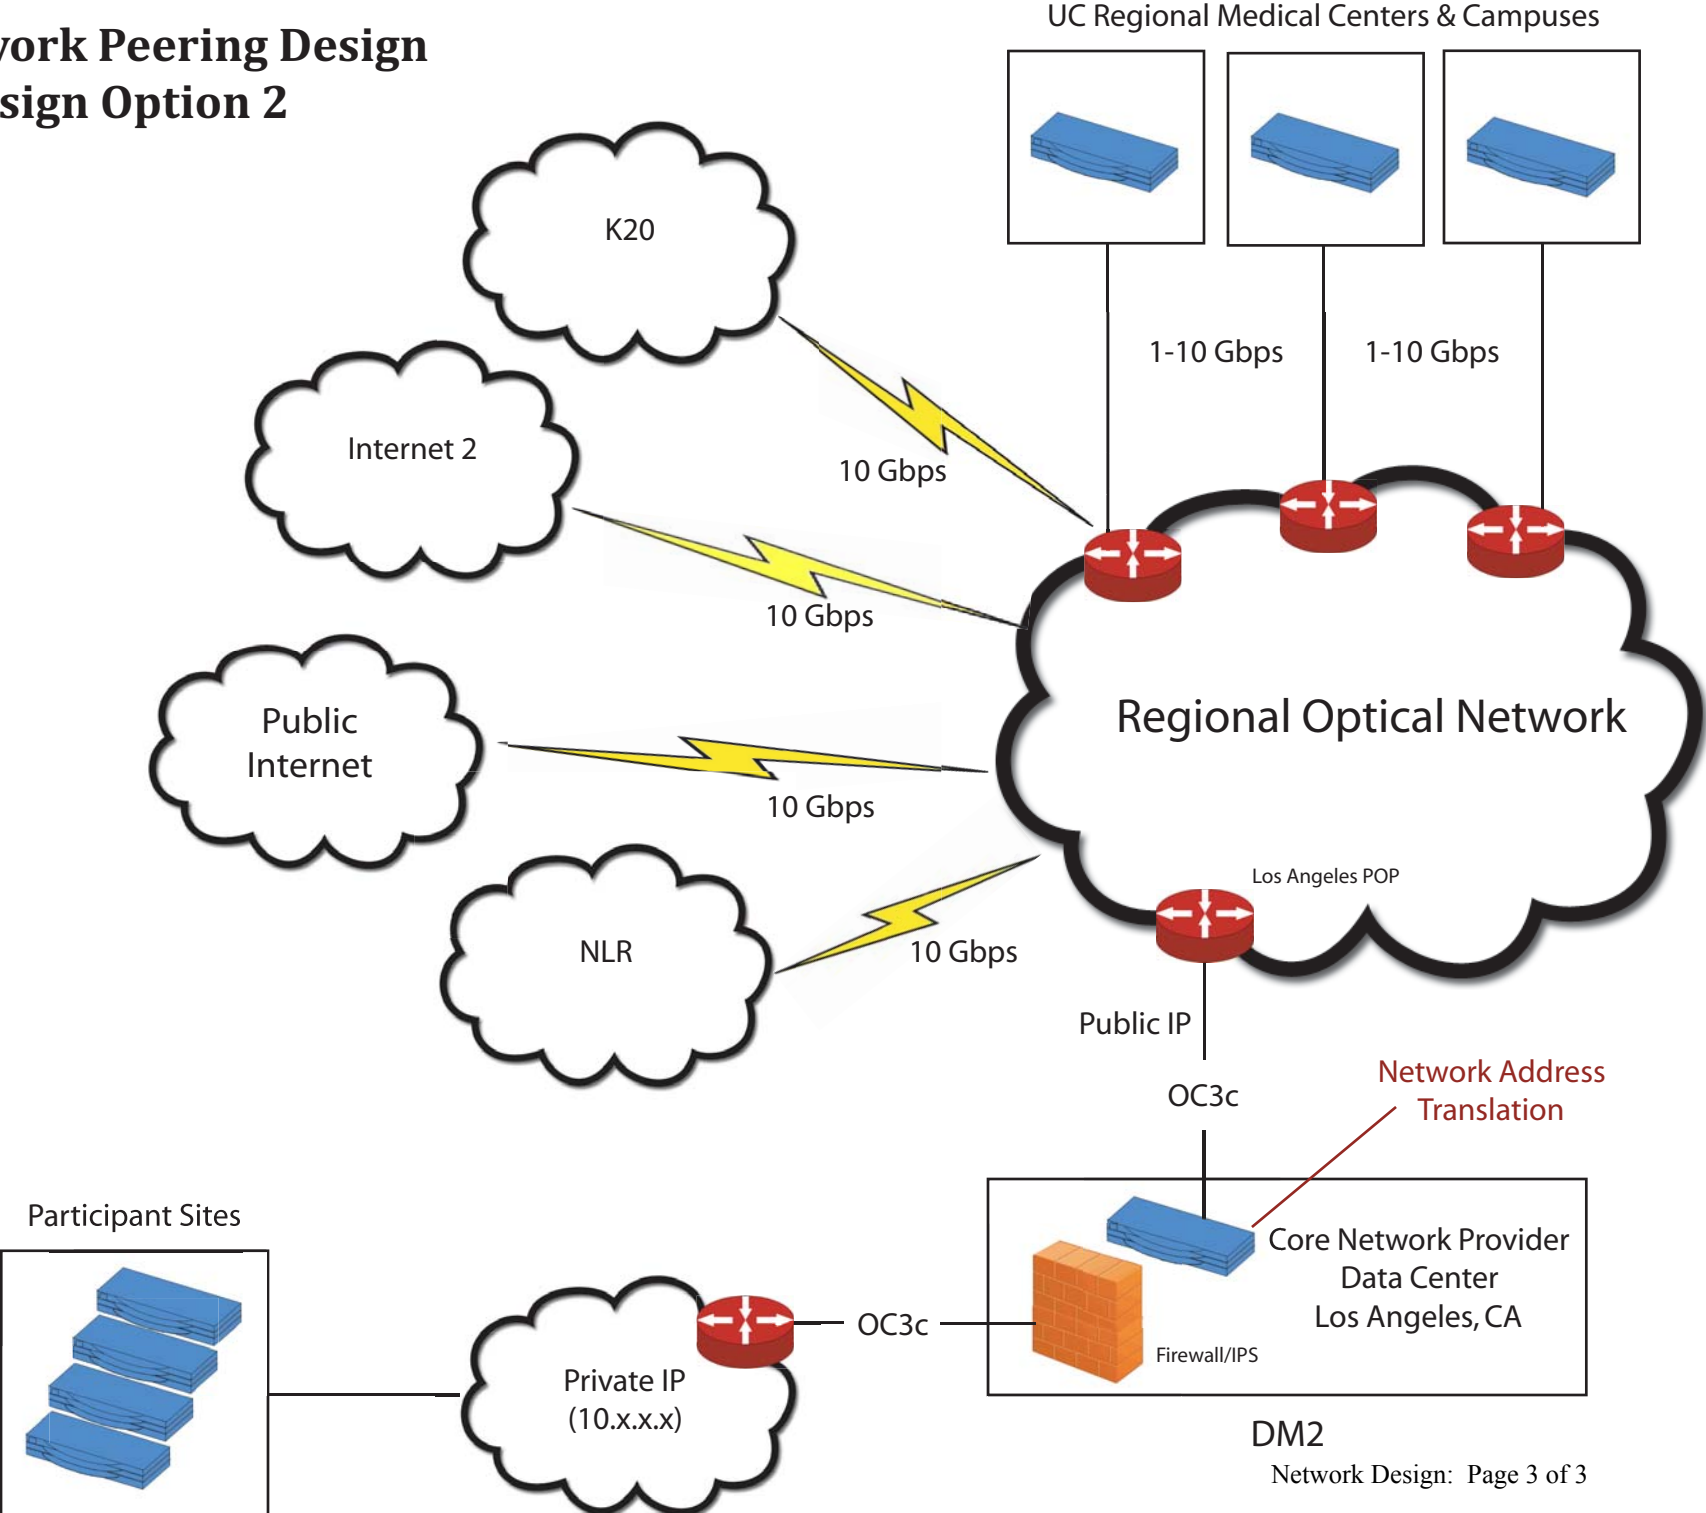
vork Peering Design
sign Option 2

UC Regional Medical Centers & Campuses

K20

1-10 Gbps

1-10 Gbps

Internet 2

10 Gbps

10 Gbps

Public Internet

Regional Optical Network

10 Gbps

Los Angeles POP

NLR

10 Gbps

Public IP

OC3c

Network Address Translation

Participant Sites

Core Network Provider
Data Center
Los Angeles, CA

OC3c

Private IP
(10.x.x.x)

Firewall/IPS

DM2

Network Design: Page 3 of 3